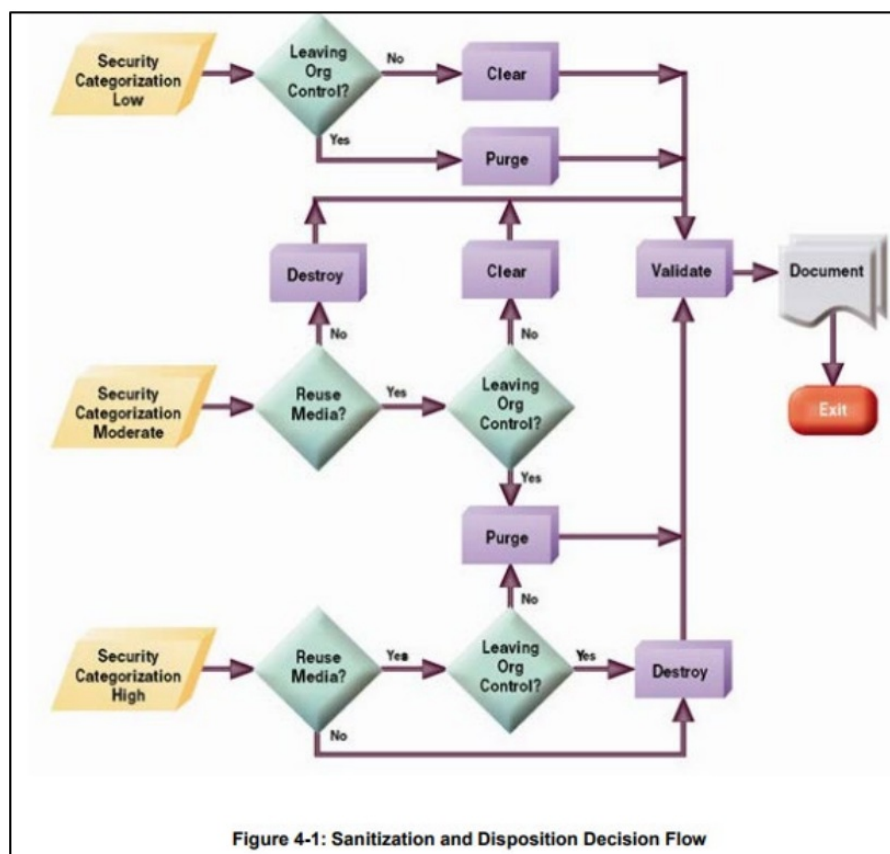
Security Categorization Low

Leaving Org Control?

No

Clear

Yes

Purge

Destroy

Clear

Validate

Document

No

No

Security Categorization Moderate

Reuse Media?

Yes

Leaving Org Control?

Exit

Yes

Purge

No

Security Categorization High

Reuse Media?

Yes

Leaving Org Control?

Yes

Destroy

No

Figure 4-1: Sanitization and Disposition Decision Flow